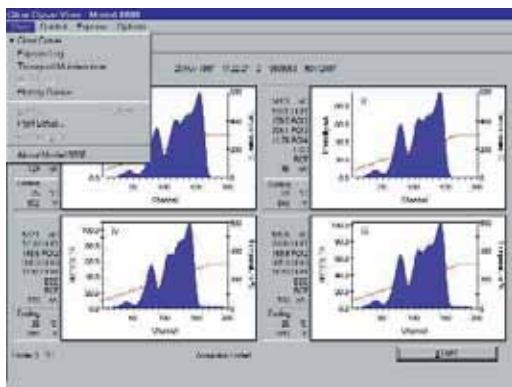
Glow Curve Viewer - Model 8800

View Reader Reprocess Options

Glow Curves

Processing

Temporal Maintenance

History Viewer

Print Setup...

About Model 8800

Channel

Channel

Channel

Channel

START

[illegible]